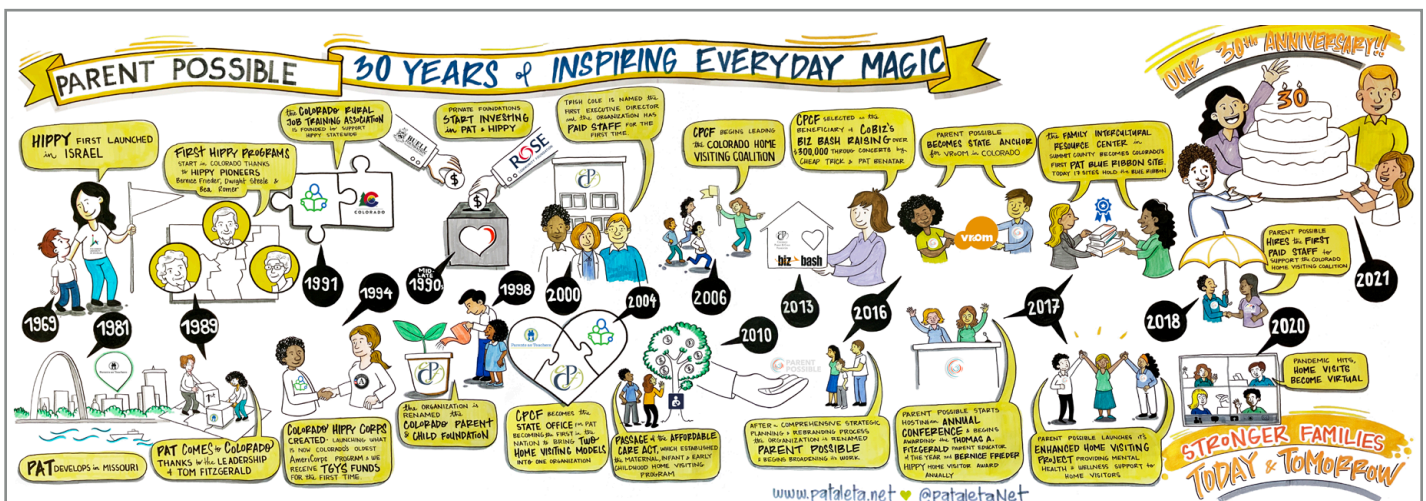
PARENT POSSIBLE

30 YEARS of INSPIRING EVERYDAY MAGIC

OUR 30th ANNIVERSARY!!

30

HIPPY FIRST LAUNCHED in ISRAEL

1969

FIRST HIPPY PROGRAMS START in COLORADO THANKS to HIPPY PIONEERS Bernice Frieder, Dwight Steele & Bea Romer

1989

The COLORADO RURAL JOB TRAINING ASSOCIATION is FOUNDED to SUPPORT HIPPY STATEWIDE

COLORADO

1991

BUELL

PRIVATE FOUNDATIONS START INVESTING in PAT & HIPPY

ROSE

MID-LATE 1990s

TRISH COLE IS NAMED the FIRST EXECUTIVE DIRECTOR and the ORGANIZATION HAS PAID STAFF for the FIRST TIME.

2000

CPCF BEGINS LEADING the COLORADO HOME VISITING COALITION

2006

CPCF SELECTED as the BENEFICIARY of COBIZ'S BIZ BASH RAISING OVER $300,000 THROUGH CONCERTS by CHEAP TRICK & PAT BENATAR

biz bash

2013

PARENT POSSIBLE BECOMES STATE ANCHOR for VROOM in COLORADO

VROOM

2016

The FAMILY INTERCULTURAL RESOURCE CENTER in SUMMIT COUNTY BECOMES COLORADO'S FIRST PAT BLUE RIBBON SITE. TODAY 13 SITES HOLD the BLUE RIBBON

2017

PARENT POSSIBLE HIRES the FIRST PAID STAFF to SUPPORT the COLORADO HOME VISITING COALITION.

2018

2021

1981

PAT DEVELOPS in MISSOURI

PAT COMES to COLORADO THANKS to the LEADERSHIP of TOM FITZGERALD

1994

COLORADO HIPPY CORPS CREATED. LAUNCHING WHAT is NOW COLORADO'S OLDEST AMERICORPS PROGRAM & WE RECEIVE TGYS FUNDS FOR the FIRST TIME

The ORGANIZATION is RENAMED the COLORADO PARENT & CHILD FOUNDATION

1998

Parents as Teachers

2004

CPCF BECOMES the STATE OFFICE for PAT BECOMING the FIRST in the NATION to BRING TWO HOME VISITING MODELS INTO ONE ORGANIZATION

2010

PASSAGE of the AFFORDABLE CARE ACT, WHICH ESTABLISHED the MATERNAL, INFANT & EARLY CHILDHOOD HOME VISITING PROGRAM

PARENT POSSIBLE

AFTER a COMPREHENSIVE STRATEGIC PLANNING & REBRANDING PROCESS, the ORGANIZATION is RENAMED PARENT POSSIBLE & BEGINS BROADENING its WORK.

PARENT POSSIBLE STARTS HOSTING an ANNUAL CONFERENCE & BEGINS AWARDING the THOMAS A. FITZGERALD PARENT EDUCATOR of the YEAR and BERNICE FRIEDER HIPPY HOME VISITOR AWARD ANNUALLY

PARENT POSSIBLE LAUNCHES it's ENHANCED HOME VISITING PROJECT PROVIDING MENTAL HEALTH & WELLNESS SUPPORT for HOME VISITORS

2020

PANDEMIC HITS, HOME VISITS BECOME VIRTUAL

STRONGER FAMILIES TODAY & TOMORROW

www.pataleta.net ♥ @pataletaNet